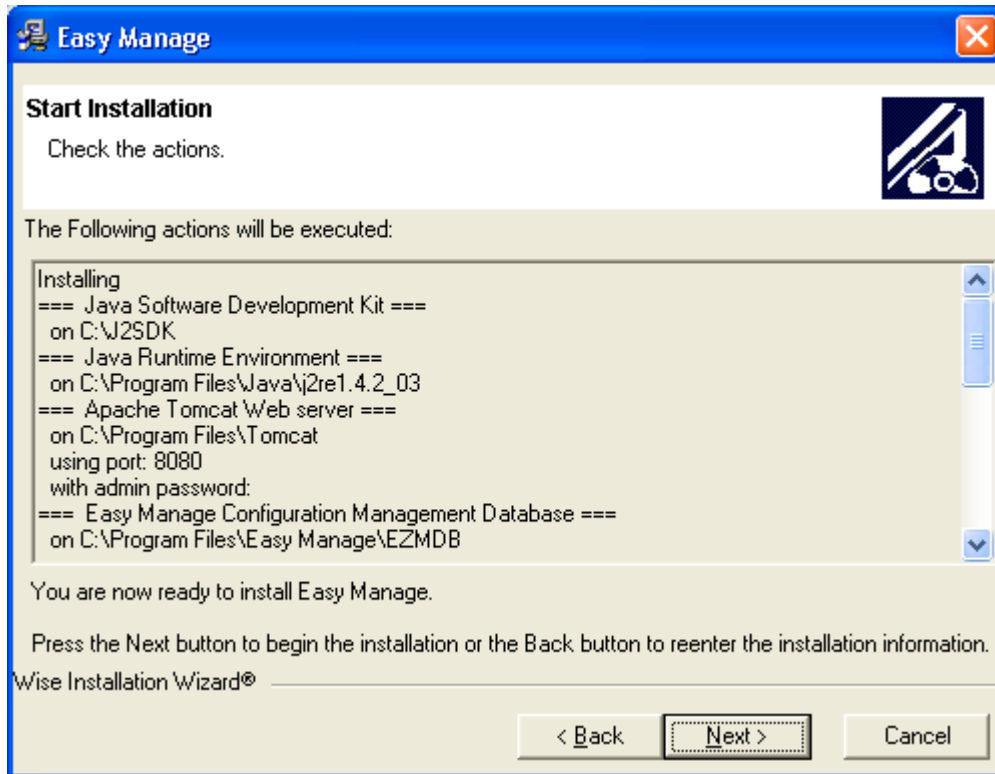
Easy Manage

Start Installation

Check the actions.

The Following actions will be executed:

Installing
=== Java Software Development Kit ===
on C:\J2SDK
=== Java Runtime Environment ===
on C:\Program Files\Java\j2re1.4.2_03
=== Apache Tomcat Web server ===
on C:\Program Files\Tomcat
using port: 8080
with admin password:
=== Easy Manage Configuration Management Database ===
on C:\Program Files\Easy Manage\EZMDB

You are now ready to install Easy Manage.

Press the Next button to begin the installation or the Back button to reenter the installation information.

Wise Installation Wizard®

< Back | Next > | Cancel